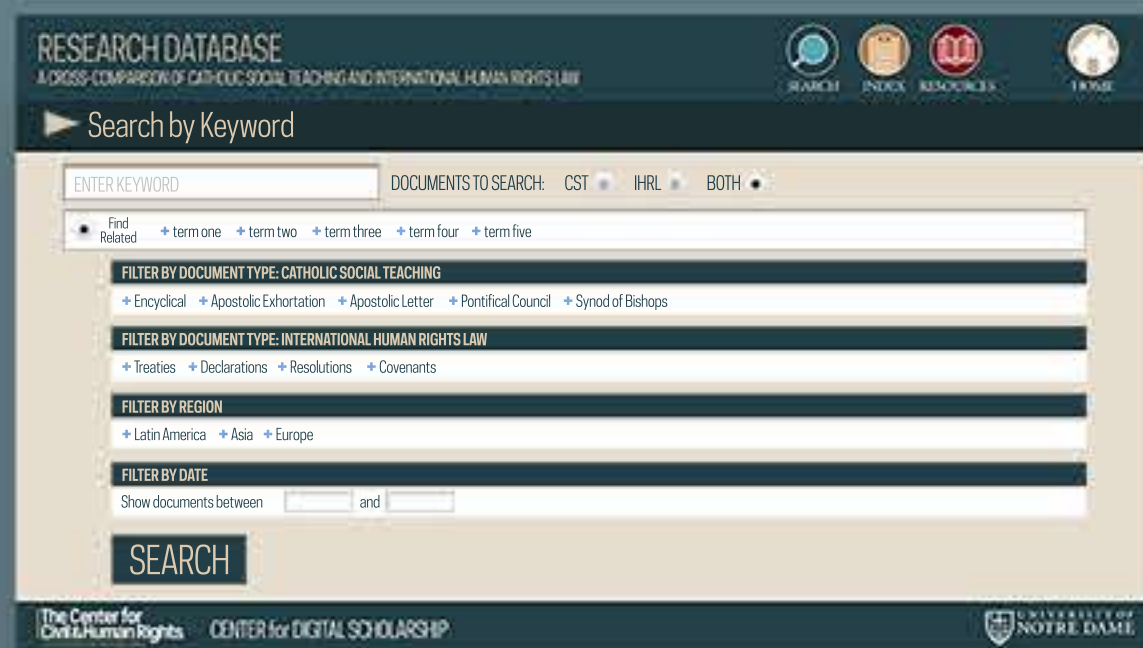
RESEARCH DATABASE
A CROSS-COMPARISON OF CATHOLIC SOCIAL TEACHING AND INTERNATIONAL HUMAN RIGHTS LAW

SEARCH INDEX RESOURCES HOME

Search by Keyword

ENTER KEYWORD DOCUMENTS TO SEARCH: CST IHRL BOTH

Find Related + term one + term two + term three + term four + term five

FILTER BY DOCUMENT TYPE: CATHOLIC SOCIAL TEACHING
+ Encyclical + Apostolic Exhortation + Apostolic Letter + Pontifical Council + Synod of Bishops

FILTER BY DOCUMENT TYPE: INTERNATIONAL HUMAN RIGHTS LAW
+ Treaties + Declarations + Resolutions + Covenants

FILTER BY REGION
+ Latin America + Asia + Europe

FILTER BY DATE
Show documents between and

SEARCH

The Center for Civil & Human Rights CENTER for DIGITAL SCHOLARSHIP

UNIVERSITY OF NOTRE DAME